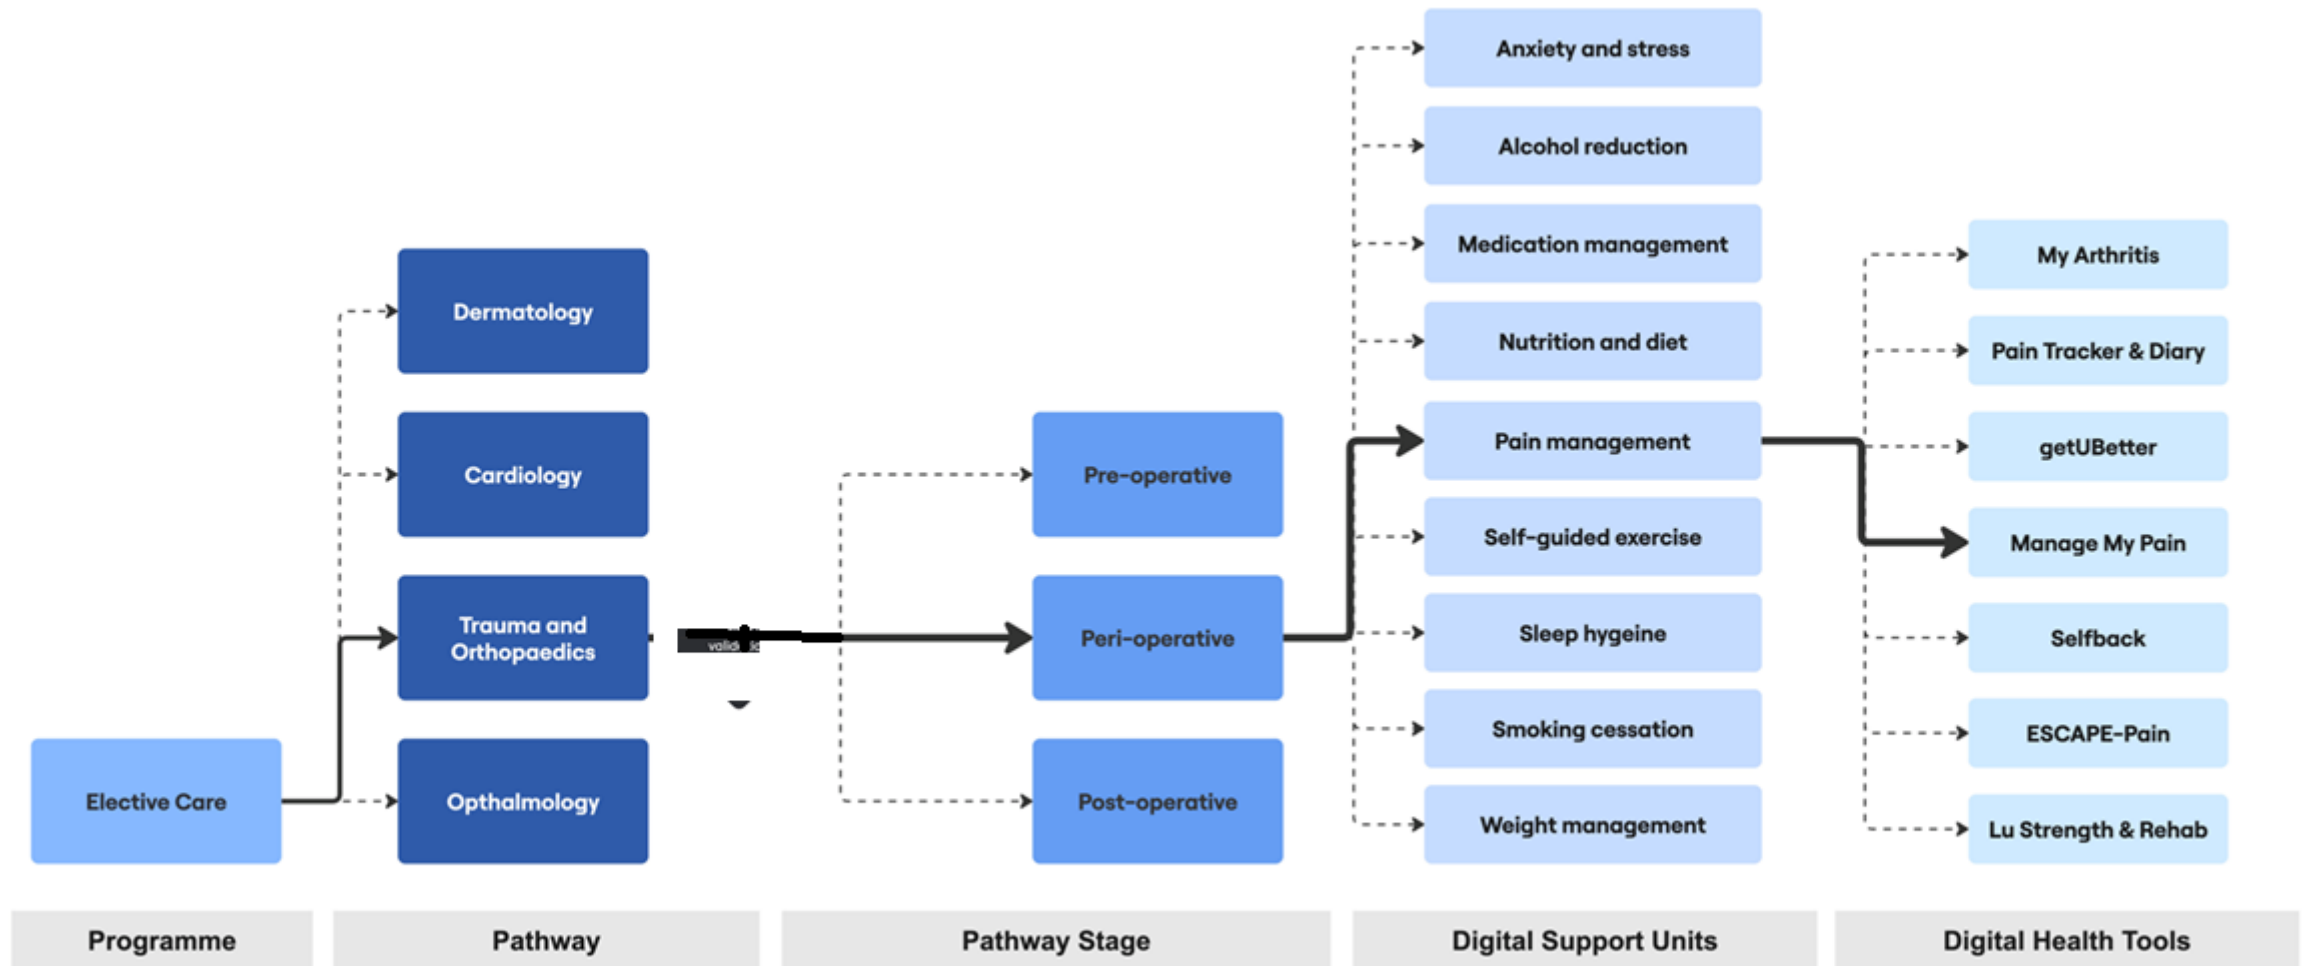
Elective Care

Dermatology

Cardiology

Trauma and Orthopaedics

Opthalmology

Pre-operative

Peri-operative

Post-operative

Anxiety and stress

Alcohol reduction

Medication management

Nutrition and diet

Pain management

Self-guided exercise

Sleep hygeine

Smoking cessation

Weight management

My Arthritis

Pain Tracker & Diary

getUBetter

Manage My Pain

Selfback

ESCAPE-Pain

Lu Strength & Rehab

Programme

Pathway

Pathway Stage

Digital Support Units

Digital Health Tools